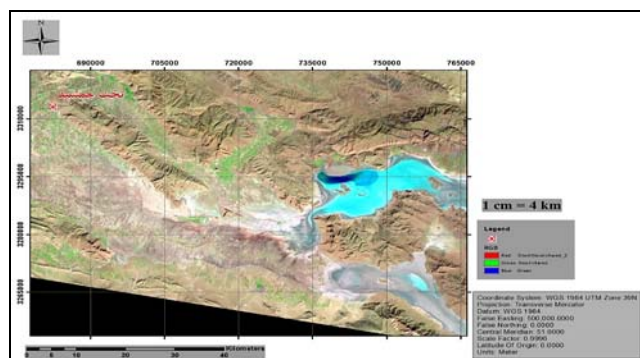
N

690000 705000 720000 735000 750000 765000

3310000
3295000
3280000
3265000

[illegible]

1 cm = 4 km

Legend
WGS
Red: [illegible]
Green: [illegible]
Blue: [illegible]

Coordinate System: WGS 1984 UTM Zone 39N
Projection: Transverse Mercator
Datum: WGS 1984
False Easting: 500,000.0000
False Northing: 0.0000
Central Meridian: 51.0000
Scale Factor: 0.9996
Latitude Of Origin: 0.0000
Units: Meter

0 5 10 20 30 40 Kilometers